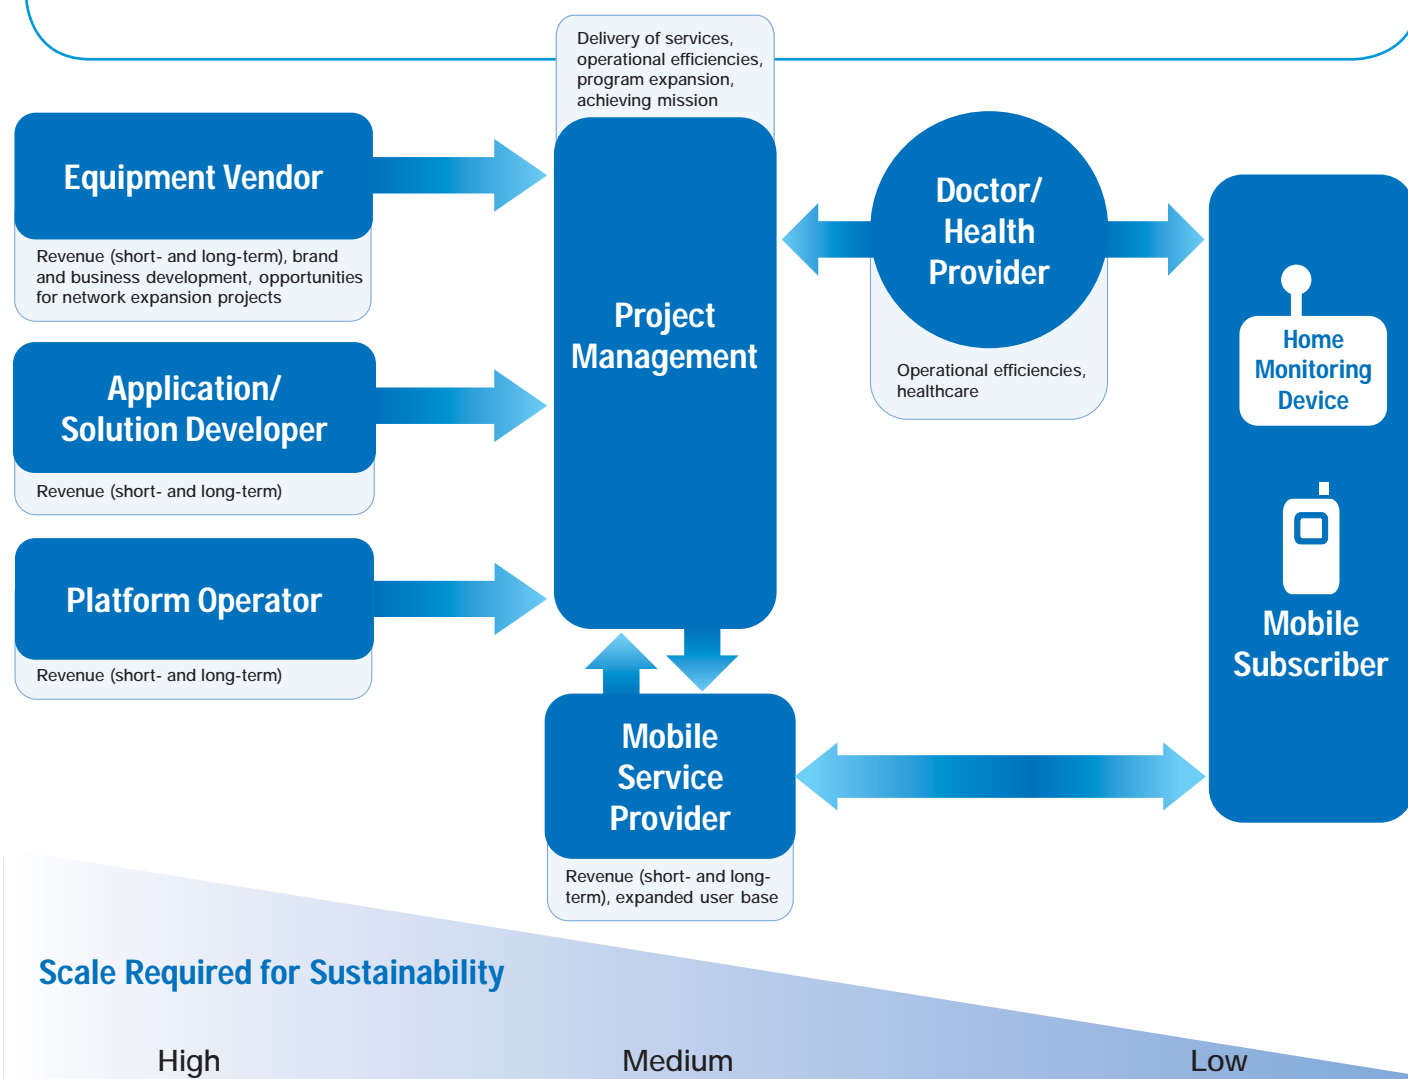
Delivery of services, operational efficiencies, program expansion, achieving mission

Equipment Vendor

Revenue (short- and long-term), brand and business development, opportunities for network expansion projects

Application/ Solution Developer

Revenue (short- and long-term)

Platform Operator

Revenue (short- and long-term)

Project Management

Doctor/ Health Provider

Operational efficiencies, healthcare

Home Monitoring Device

Mobile Subscriber

Mobile Service Provider

Revenue (short- and long-term), expanded user base

Scale Required for Sustainability

High

Medium

Low